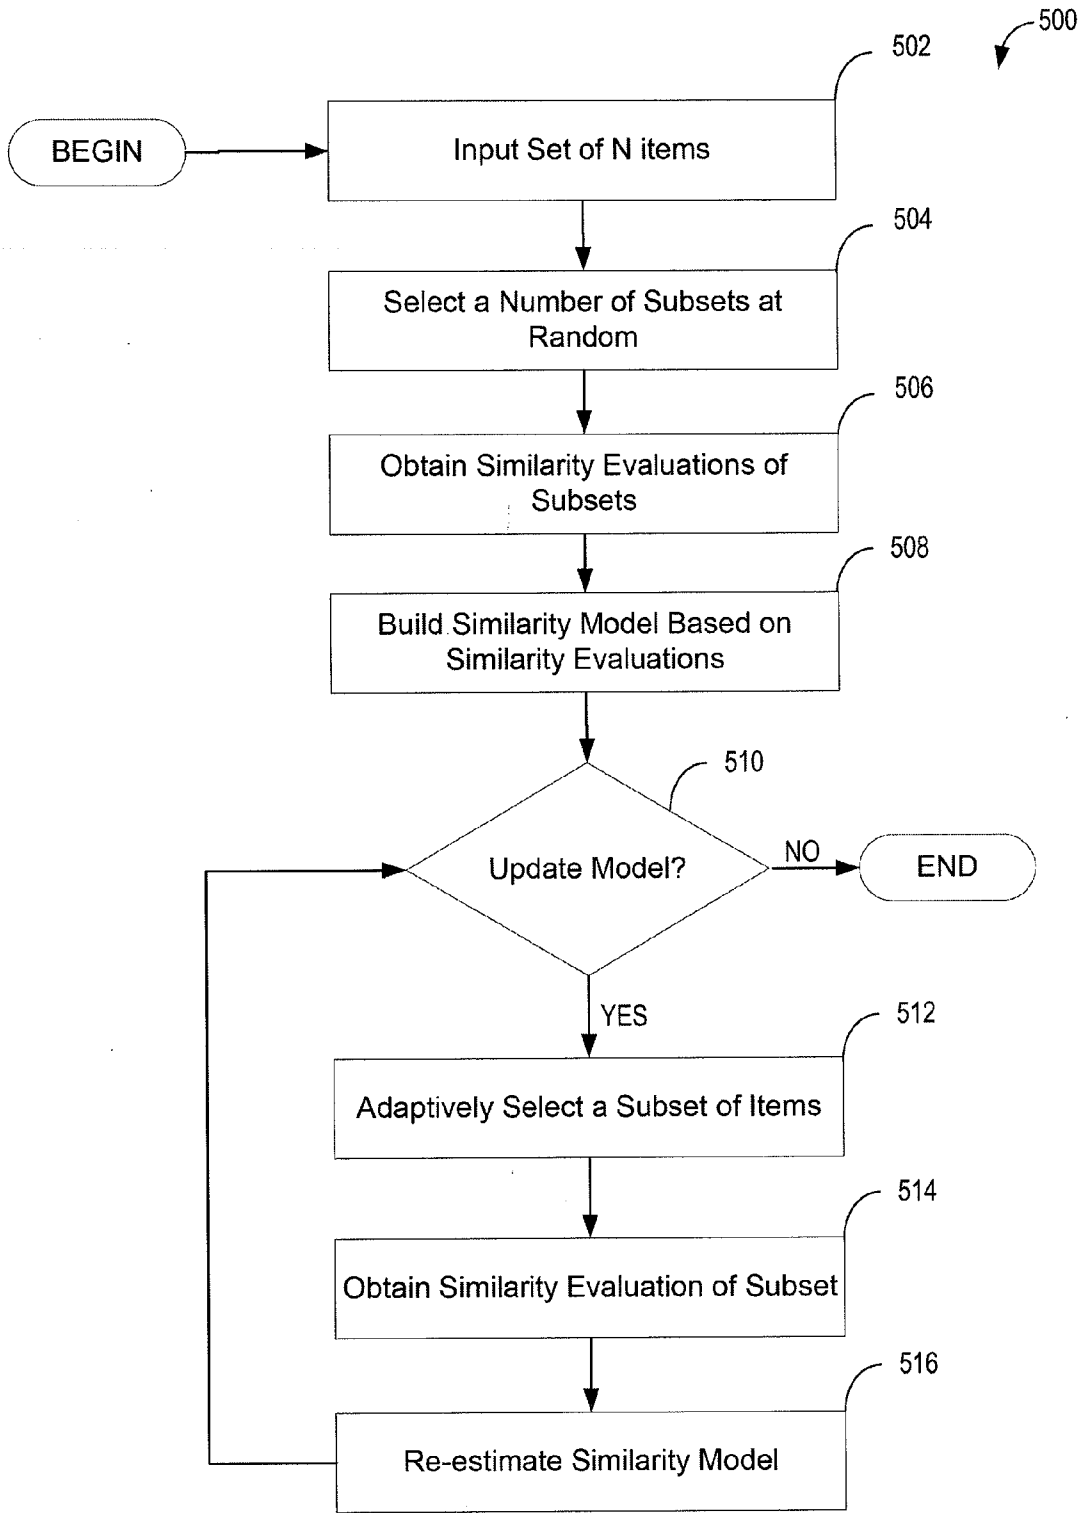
500

502

BEGIN

Input Set of N items

504

Select a Number of Subsets at Random

506

Obtain Similarity Evaluations of Subsets

508

Build Similarity Model Based on Similarity Evaluations

510

Update Model?

NO

END

YES

512

Adaptively Select a Subset of Items

514

Obtain Similarity Evaluation of Subset

516

Re-estimate Similarity Model